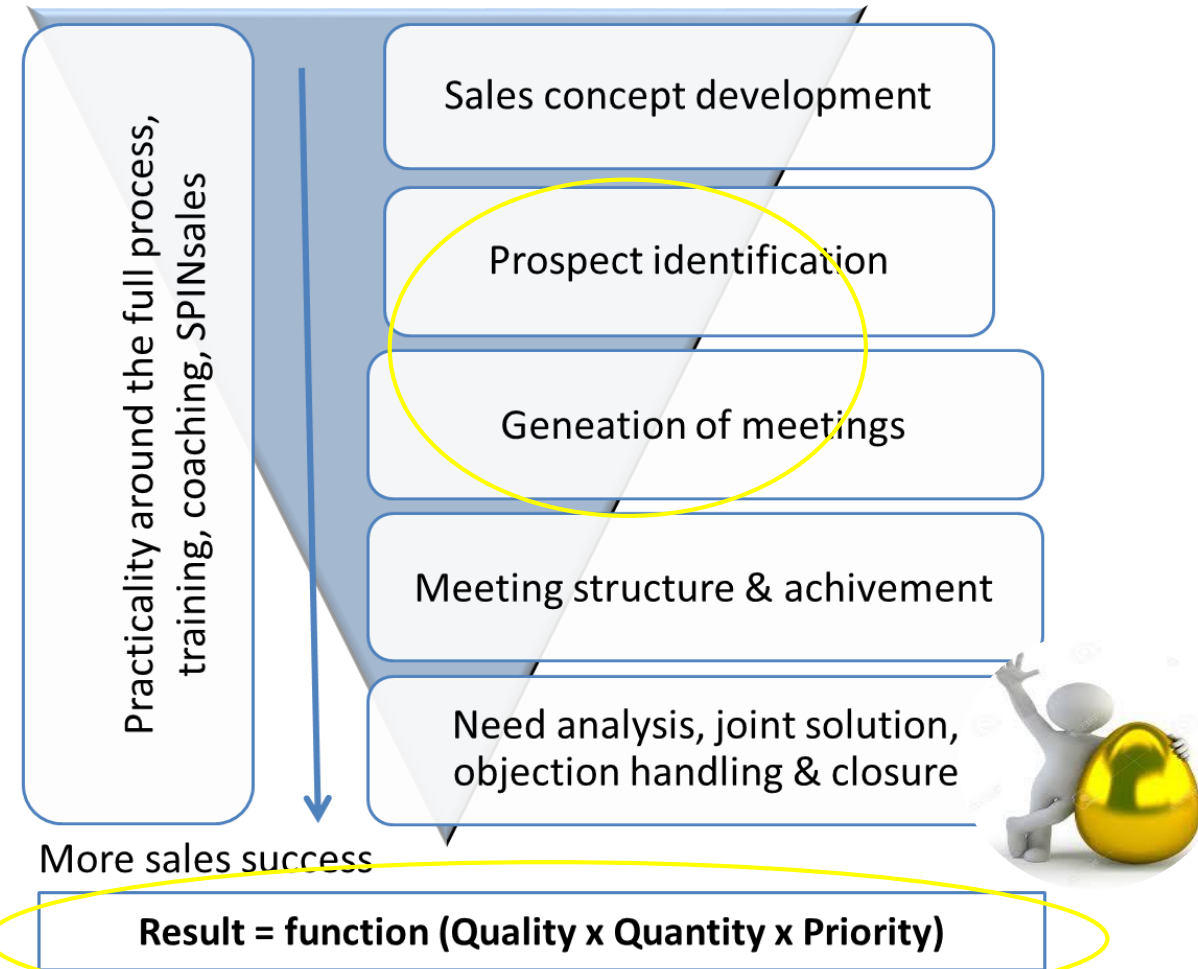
Practicality around the full process, training, coaching, SPINsales

Sales concept development

Prospect identification

Geneation of meetings

Meeting structure & achivement

Need analysis, joint solution, objection handling & closure

More sales success

**Result = function (Quality x Quantity x Priority)**